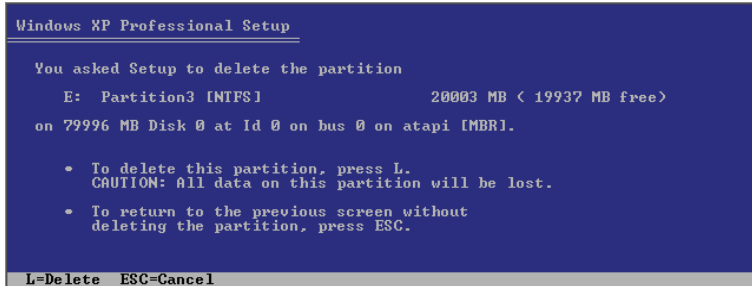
Windows XP Professional Setup

You asked Setup to delete the partition

E: Partition3 [NTFS] 20003 MB ( 19937 MB free)

on 79996 MB Disk 0 at Id 0 on bus 0 on atapi [MBR].

• To delete this partition, press L.
CAUTION: All data on this partition will be lost.

• To return to the previous screen without deleting the partition, press ESC.

L=Delete ESC=Cancel